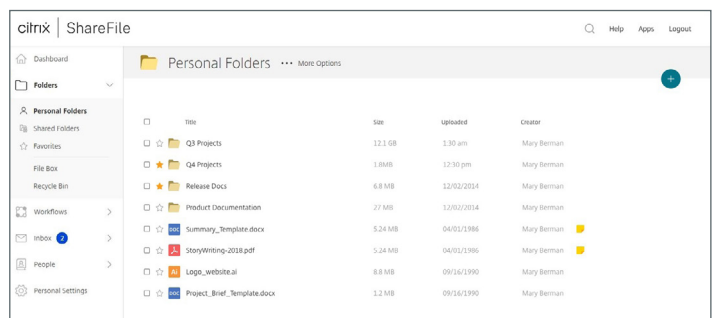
citrix | ShareFile

Help Apps Logout

Dashboard

Folders

Personal Folders

Shared Folders

Favorites

File Box

Recycle Bin

Workflows

Inbox 2

People

Personal Settings

Personal Folders ••• More Options

+

| | Title | Size | Uploaded | Creator |
|---|---|---|---|---|
| | Q3 Projects | 12.1 GB | 1:30 am | Mary Berman |
| | Q4 Projects | 1.8MB | 12:30 pm | Mary Berman |
| | Release Docs | 6.8 MB | 12/02/2014 | Mary Berman |
| | Product Documentation | 27 MB | 12/02/2014 | Mary Berman |
| | DOC Summary_Template.docx | 5.24 MB | 04/01/1986 | Mary Berman |
| | StoryWriting-2018.pdf | 5.24 MB | 04/01/1986 | Mary Berman |
| | Ai Logo_website.ai | 8.8 MB | 09/16/1990 | Mary Berman |
| | DOC Project_Brief_Template.docx | 1.2 MB | 09/16/1990 | Mary Berman |